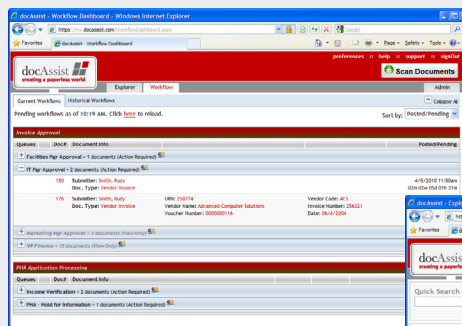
docAssist - Workflow Dashboard - Windows Internet Explorer

https://my.docassist.com/WorkflowDashboard.aspx

Google

Favorites

docAssist - Workflow Dashboard

Page ▾ Safety ▾ Tools ▾

docAssist
creating a paperless world

preferences :: help :: support :: signOut

Scan Documents

Explorer

Workflow

Admin

Current Workflows

Historical Workflows

Collapse All

Pending workflows as of 10:19 AM. Click here to reload.

Sort by: Posted/Pending

Invoice Approval

| Queues | Doc# | Document Info | | | Posted/Pending |
|---|---|---|---|---|---|
| + Facilities Mgr Approval - 1 documents (Action Required) | | | | | |
| − IT Mgr Approval - 2 documents (Action Required) | | | | | |
| | 180 | Submitter: Smith, Rudy<br>Doc. Type: Vendor Invoice | | | 4/5/2010 11:50am<br>00m 02w 05d 01h 31m |
| | 176 | Submitter: Smith, Rudy<br>Doc. Type: Vendor Invoice | URN: 258774<br>Vendor Name: Advanced Computer Solutions<br>Voucher Number: 0000000116 | Vendor Code: ACS<br>Invoice Number: 256221<br>Date: 06/4/2004 | |
| + Marketing Mgr Approval - 2 documents (View Only) | | | | | |
| + VP Finance - 15 documents (View Only) | | | | | |

PHA Application Processing

| Queues | Doc# | Document Info |
|---|---|---|
| + Income Verification - 2 documents (Action Required) | | |
| + PHA - Hold for Information - 1 documents (Action Required) | | |

docAssist - Explo

Favorites

docAssist
creating a paperless

Quick Search